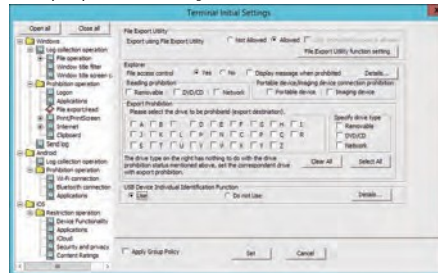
Terminal Initial Settings

Open all
Close all

Windows
Log collection operation
File operation
Window title filter
Window title screen c
Prohibition operation
Logon
Applications
File export/read
Print/PrintScreen
Internet
Clipboard
Send log
Android
Log collection operation
Prohibition operation
Wi-Fi connection
Bluetooth connection
Applications
iOS
Restriction operation
Device Functionality
Applications
iCloud
Security and privacy
Content Ratings

File Export Utility
Export Using File Export Utility
Not Allowed
Allowed
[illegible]
File Export Utility function setting

Explorer
File access control
Yes
No
Display message when prohibited
Details...
Reading prohibition
Removable
DVD/CD
Network
Portable device/Imaging device connection prohibition
Portable device
Imaging device

Export Prohibition
Please select the drive to be prohibited (export destination).
A
B
D
E
F
G
H
I
J
K
L
M
N
O
P
Q
R
S
T
U
V
W
X
Y
Z
Specify drive type
Removable
DVD/CD
Network
The drive type on the right has nothing to do with the drive prohibition status mentioned above, set the correspondent drive with export prohibition.
Clear All
Select All

USB Device Individual Identification Function
Use
Do not Use
Details...

Apply Group Policy
Set
Cancel